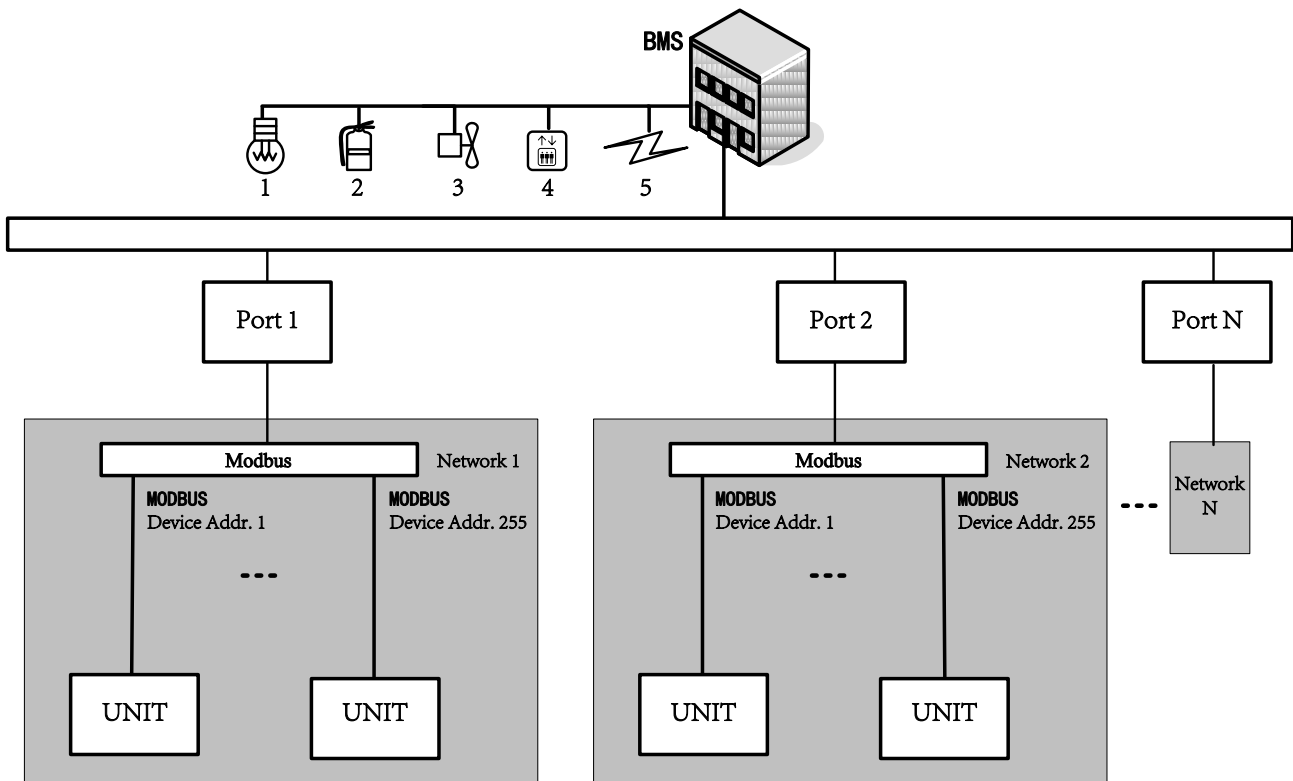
BMS

1
2
3
4
5

Port 1
Port 2
Port N

Modbus
Network 1
MODBUS
Device Addr. 1
MODBUS
Device Addr. 255
---
UNIT
UNIT

Modbus
Network 2
MODBUS
Device Addr. 1
MODBUS
Device Addr. 255
---
UNIT
UNIT

---
Network N